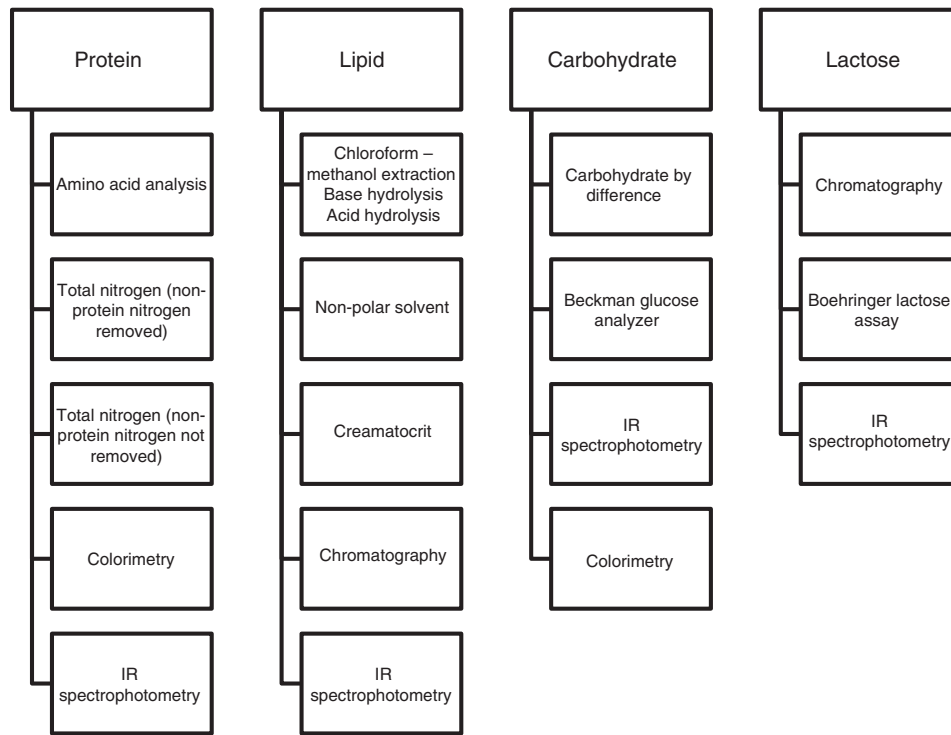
Protein

Amino acid analysis

Total nitrogen (nonprotein nitrogen removed)

Total nitrogen (nonprotein nitrogen not removed)

Colorimetry

IR spectrophotometry

Lipid

Chloroform – methanol extraction Base hydrolysis Acid hydrolysis

Non-polar solvent

Creamatocrit

Chromatography

IR spectrophotometry

Carbohydrate

Carbohydrate by difference

Beckman glucose analyzer

IR spectrophotometry

Colorimetry

Lactose

Chromatography

Boehringer lactose assay

IR spectrophotometry